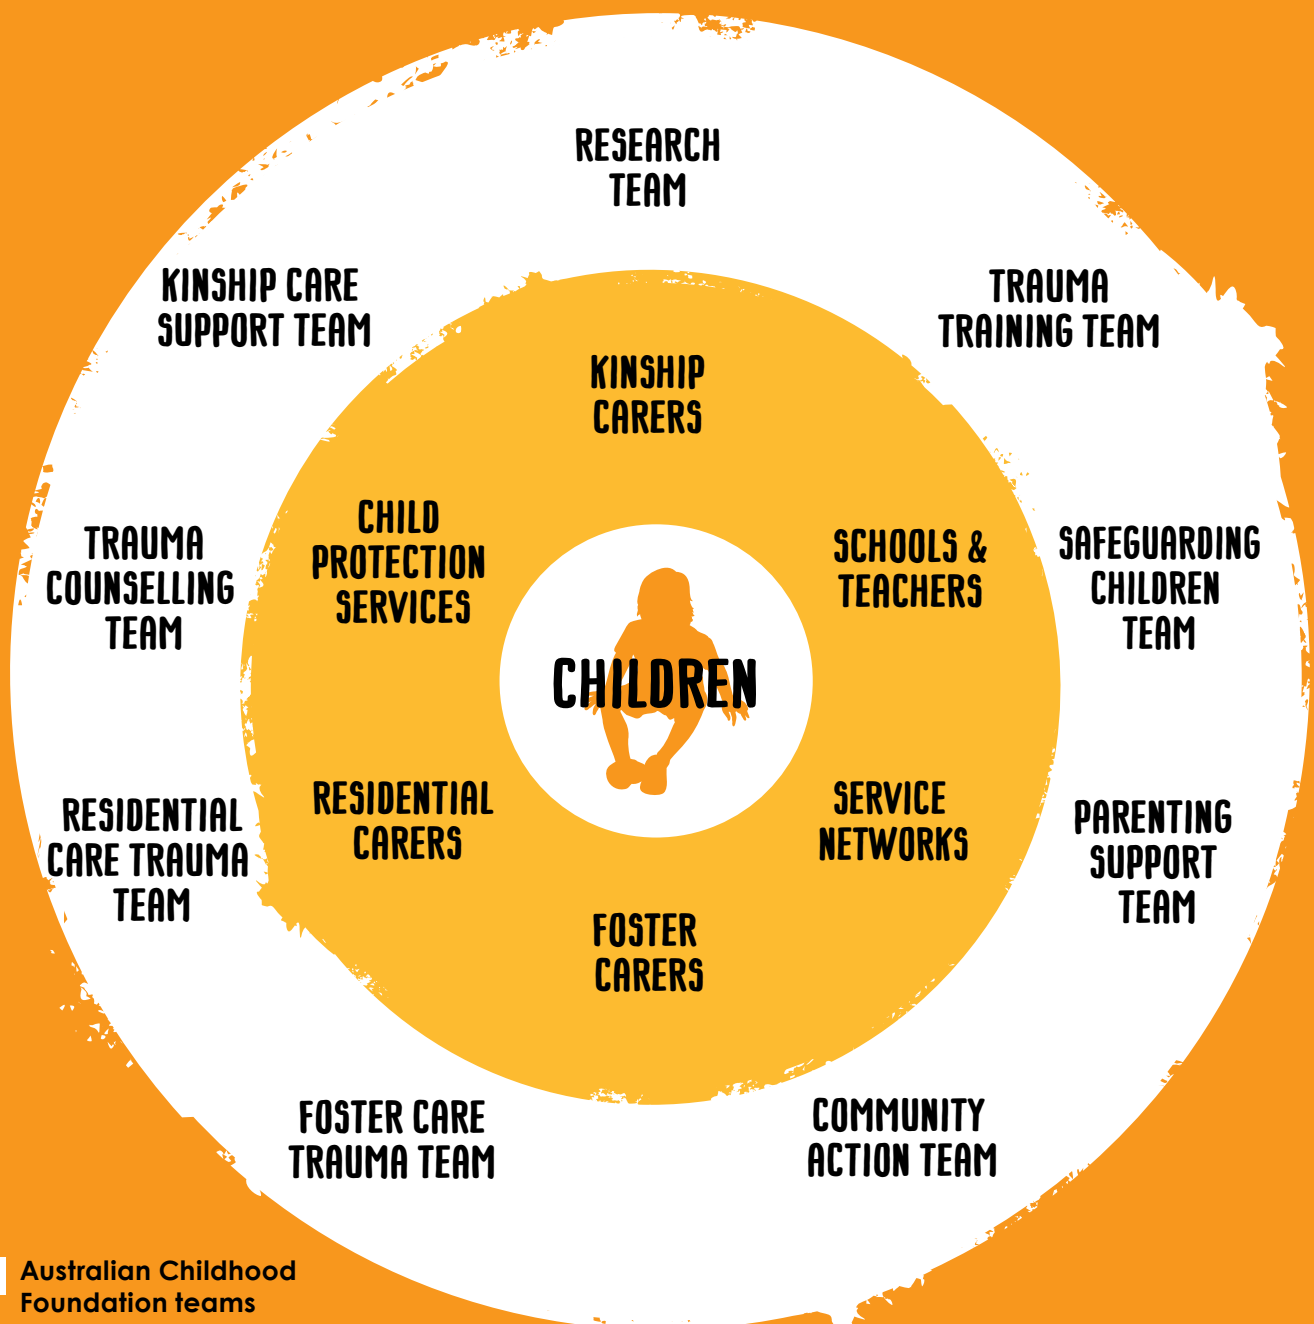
RESEARCH TEAM

KINSHIP CARE SUPPORT TEAM

TRAUMA TRAINING TEAM

KINSHIP CARERS

CHILD PROTECTION SERVICES

SCHOOLS & TEACHERS

TRAUMA COUNSELLING TEAM

SAFEGUARDING CHILDREN TEAM

CHILDREN

RESIDENTIAL CARERS

SERVICE NETWORKS

RESIDENTIAL CARE TRAUMA TEAM

PARENTING SUPPORT TEAM

FOSTER CARERS

FOSTER CARE TRAUMA TEAM

COMMUNITY ACTION TEAM

Australian Childhood Foundation teams